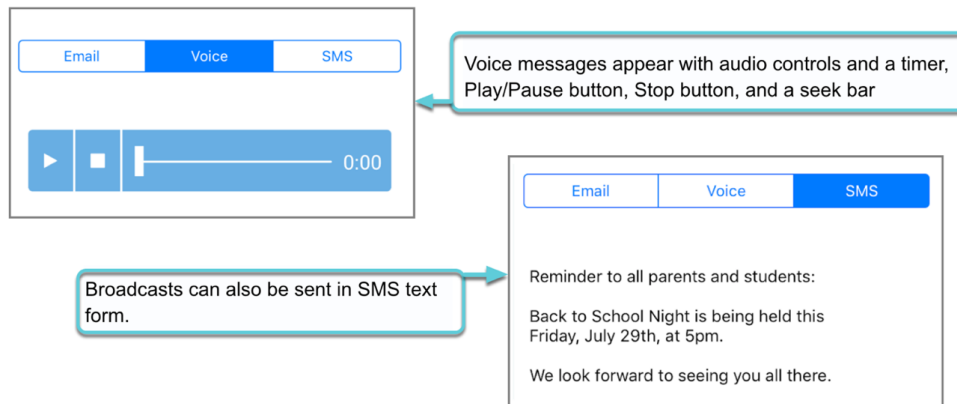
Email Voice SMS

0:00

Voice messages appear with audio controls and a timer, Play/Pause button, Stop button, and a seek bar

Email Voice SMS

Broadcasts can also be sent in SMS text form.

Reminder to all parents and students:

Back to School Night is being held this Friday, July 29th, at 5pm.

We look forward to seeing you all there.